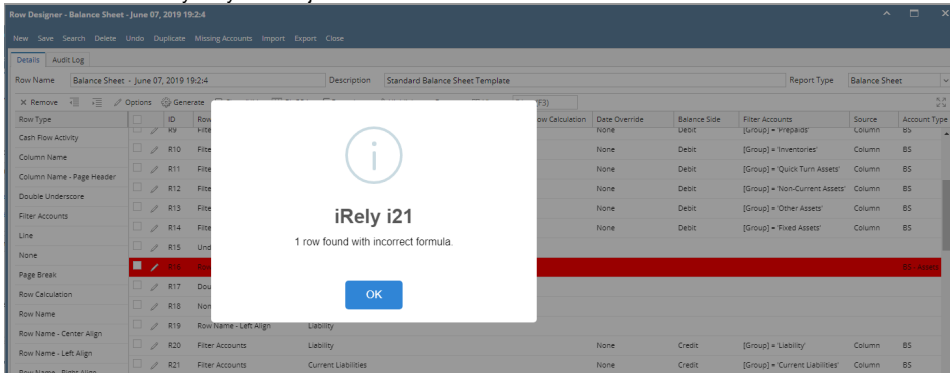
Row Designer - Balance Sheet - June 07, 2019 19:2:4

New Save Search Delete Undo Duplicate Missing Accounts Import Export Close

Details Audit Log

Row Name Balance Sheet - June 07, 2019 19:2:4 Description Standard Balance Sheet Template Report Type Balance Sheet

Remove Options Generate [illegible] (F3)

Row Type
Cash Flow Activity
Column Name
Column Name - Page Header
Double Underscore
Filter Accounts
Line
None
Page Break
Row Calculation
Row Name
Row Name - Center Align
Row Name - Left Align
Row Name - Right Align

| | ID | Row | | Row Calculation | Date Override | Balance Side | Filter Accounts | Source | Account Type |
|---|---|---|---|---|---|---|---|---|---|
| | R9 | Filte | | | None | Debit | [Group] = 'Prepaids' | Column | BS |
| | R10 | Filte | | | None | Debit | [Group] = 'Inventories' | Column | BS |
| | R11 | Filte | | | None | Debit | [Group] = 'Quick Turn Assets' | Column | BS |
| | R12 | Filte | | | None | Debit | [Group] = 'Non-Current Assets' | Column | BS |
| | R13 | Filte | | | None | Debit | [Group] = 'Other Assets' | Column | BS |
| | R14 | Filte | | | None | Debit | [Group] = 'Fixed Assets' | Column | BS |
| | R15 | Und | | | | | | | |
| | R16 | Row | | | | | | | BS - Assets |
| | R17 | Dou | | | | | | | |
| | R18 | Non | | | | | | | |
| | R19 | Row Name - Left Align | Liability | | | | | | |
| | R20 | Filter Accounts | Liability | | None | Credit | [Group] = 'Liability' | Column | BS |
| | R21 | Filter Accounts | Current Liabilities | | None | Credit | [Group] = 'Current Liabilities' | Column | BS |

iRely i21
1 row found with incorrect formula.
OK